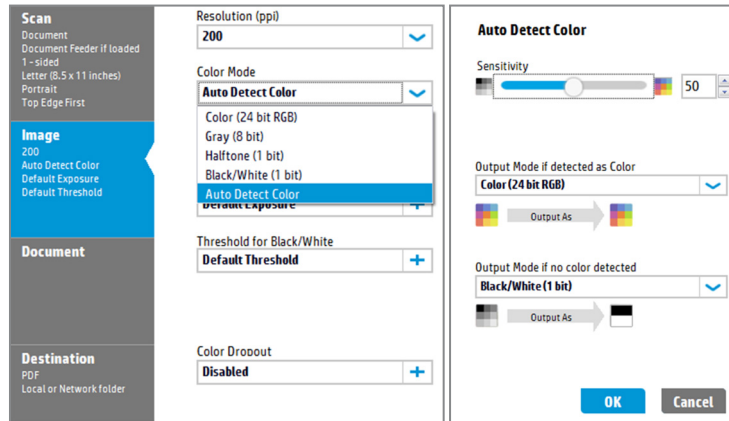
Scan
Document
Document Feeder if loaded
1-sided
Letter (8.5 x 11 inches)
Portrait
Top Edge First

Image
200
Auto Detect Color
Default Exposure
Default Threshold

Document

Destination
PDF
Local or Network folder

Resolution (ppi)
200

Color Mode
Auto Detect Color
Color (24 bit RGB)
Gray (8 bit)
Halftone (1 bit)
Black/White (1 bit)
Auto Detect Color

Default Exposure

Threshold for Black/White
Default Threshold

Color Dropout
Disabled

Auto Detect Color

Sensitivity
50

Output Mode if detected as Color
Color (24 bit RGB)
Output As

Output Mode if no color detected
Black/White (1 bit)
Output As

OK
Cancel